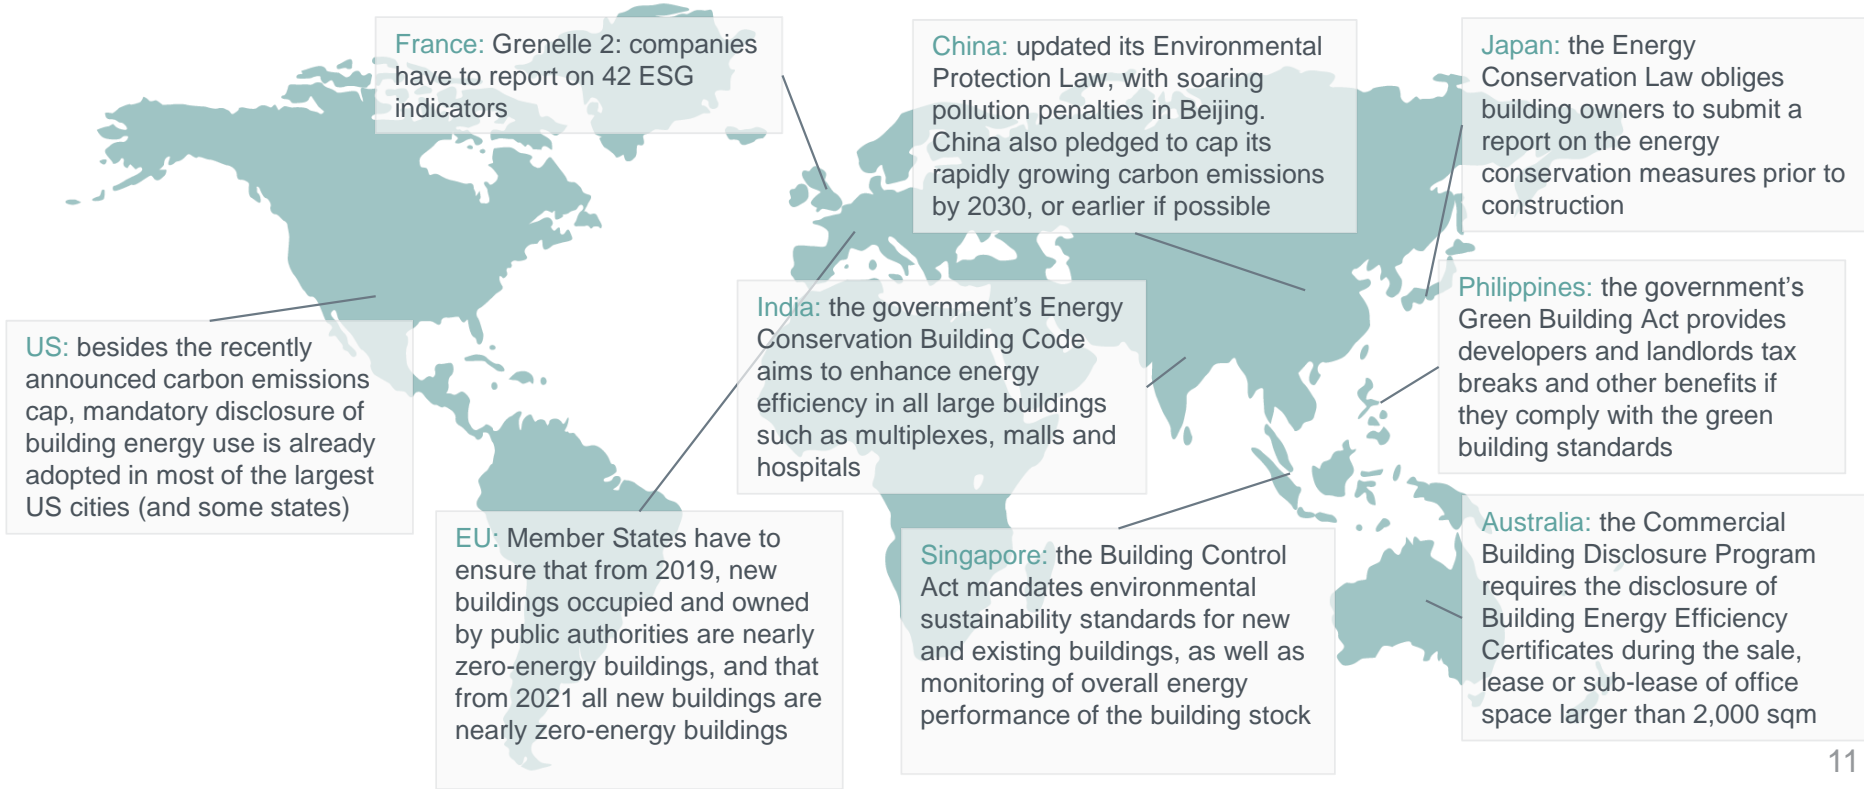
France: Grenelle 2: companies have to report on 42 ESG indicators

China: updated its Environmental Protection Law, with soaring pollution penalties in Beijing. China also pledged to cap its rapidly growing carbon emissions by 2030, or earlier if possible

Japan: the Energy Conservation Law obliges building owners to submit a report on the energy conservation measures prior to construction

US: besides the recently announced carbon emissions cap, mandatory disclosure of building energy use is already adopted in most of the largest US cities (and some states)

India: the government's Energy Conservation Building Code aims to enhance energy efficiency in all large buildings such as multiplexes, malls and hospitals

Philippines: the government's Green Building Act provides developers and landlords tax breaks and other benefits if they comply with the green building standards

EU: Member States have to ensure that from 2019, new buildings occupied and owned by public authorities are nearly zero-energy buildings, and that from 2021 all new buildings are nearly zero-energy buildings

Singapore: the Building Control Act mandates environmental sustainability standards for new and existing buildings, as well as monitoring of overall energy performance of the building stock

Australia: the Commercial Building Disclosure Program requires the disclosure of Building Energy Efficiency Certificates during the sale, lease or sub-lease of office space larger than 2,000 sqm

11